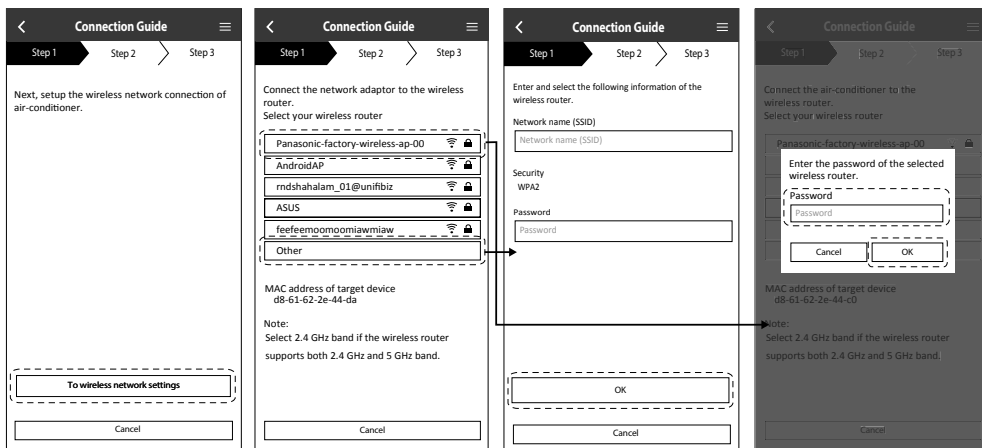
Connection Guide

Step 1 Step 2 Step 3

Next, setup the wireless network connection of air-conditioner.

To wireless network settings

Cancel

Connection Guide

Step 1 Step 2 Step 3

Connect the network adaptor to the wireless router.
Select your wireless router

Panasonic-factory-wireless-ap-00

AndroidAP

rndshahalam_01@unifibiz

ASUS

feefeemoomoomiawmiaw

Other

MAC address of target device
d8-61-62-2e-44-da

Note:
Select 2.4 GHz band if the wireless router supports both 2.4 GHz and 5 GHz band.

Cancel

Connection Guide

Step 1 Step 2 Step 3

Enter and select the following information of the wireless router.

Network name (SSID)
Network name (SSID)

Security
WPA2

Password
Password

OK

Cancel

Connection Guide

Step 1 Step 2 Step 3

Connect the air-conditioner to the wireless router.
Select your wireless router

Panasonic-factory-wireless-ap-00

Enter the password of the selected wireless router.

Password
Password

Cancel OK

MAC address of target device
d8-61-62-2e-44-c0

Note:
Select 2.4 GHz band if the wireless router supports both 2.4 GHz and 5 GHz band.

Cancel